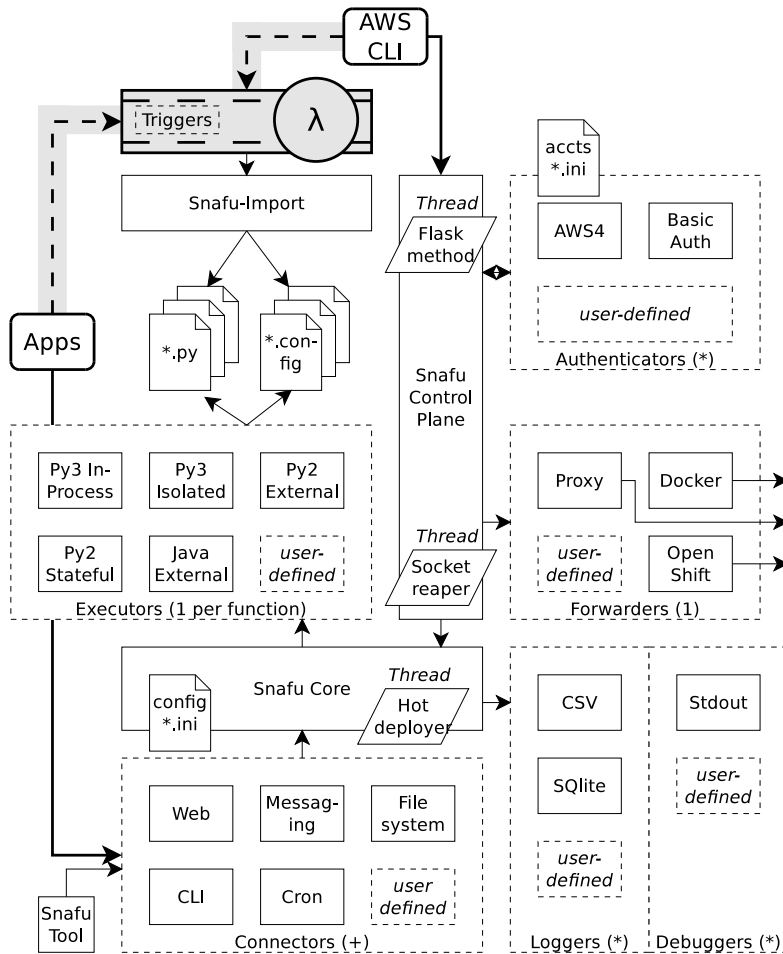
AWS CLI

Triggers

λ

Snafu-Import

*.py

*.config

Apps

Thread

Flask method

Snafu Control Plane

Thread

Socket reaper

accts *.ini

AWS4

Basic Auth

user-defined

Authenticators (*)

Py3 In-Process

Py3 Isolated

Py2 External

Py2 Stateful

Java External

user-defined

Executors (1 per function)

Proxy

Docker

user-defined

Open Shift

Forwarders (1)

Snafu Core

config *.ini

Thread

Hot deployer

CSV

SQlite

user-defined

Loggers (*)

Stdout

user-defined

Debuggers (*)

Web

Messaging

File system

CLI

Cron

user defined

Connectors (+)

Snafu Tool